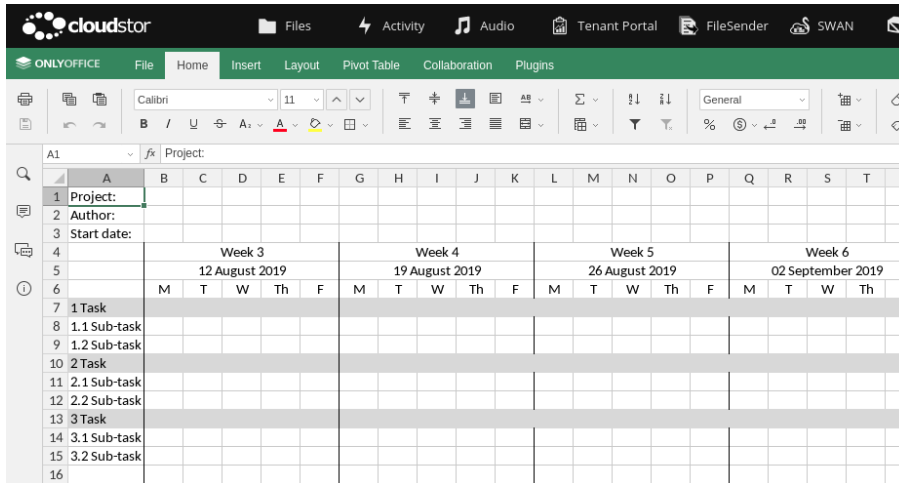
cloudstor Files Activity Audio Tenant Portal FileSender SWAN

ONLYOFFICE File Home Insert Layout Pivot Table Collaboration Plugins

Calibri 11 General

A1 fx Project:

| | A | B | C | D | E | F | G | H | I | J | K | L | M | N | O | P | Q | R | S | T |
|---|---|---|---|---|---|---|---|---|---|---|---|---|---|---|---|---|---|---|---|---|
| 1 | Project: | | | | | | | | | | | | | | | | | | | |
| 2 | Author: | | | | | | | | | | | | | | | | | | | |
| 3 | Start date: | | | | | | | | | | | | | | | | | | | |
| 4 | | Week 3 | | | | | Week 4 | | | | | Week 5 | | | | | Week 6 | | | |
| 5 | | 12 August 2019 | | | | | 19 August 2019 | | | | | 26 August 2019 | | | | | 02 September 2019 | | | |
| 6 | | M | T | W | Th | F | M | T | W | Th | F | M | T | W | Th | F | M | T | W | Th |
| 7 | 1 Task | | | | | | | | | | | | | | | | | | | |
| 8 | 1.1 Sub-task | | | | | | | | | | | | | | | | | | | |
| 9 | 1.2 Sub-task | | | | | | | | | | | | | | | | | | | |
| 10 | 2 Task | | | | | | | | | | | | | | | | | | | |
| 11 | 2.1 Sub-task | | | | | | | | | | | | | | | | | | | |
| 12 | 2.2 Sub-task | | | | | | | | | | | | | | | | | | | |
| 13 | 3 Task | | | | | | | | | | | | | | | | | | | |
| 14 | 3.1 Sub-task | | | | | | | | | | | | | | | | | | | |
| 15 | 3.2 Sub-task | | | | | | | | | | | | | | | | | | | |
| 16 | | | | | | | | | | | | | | | | | | | | |